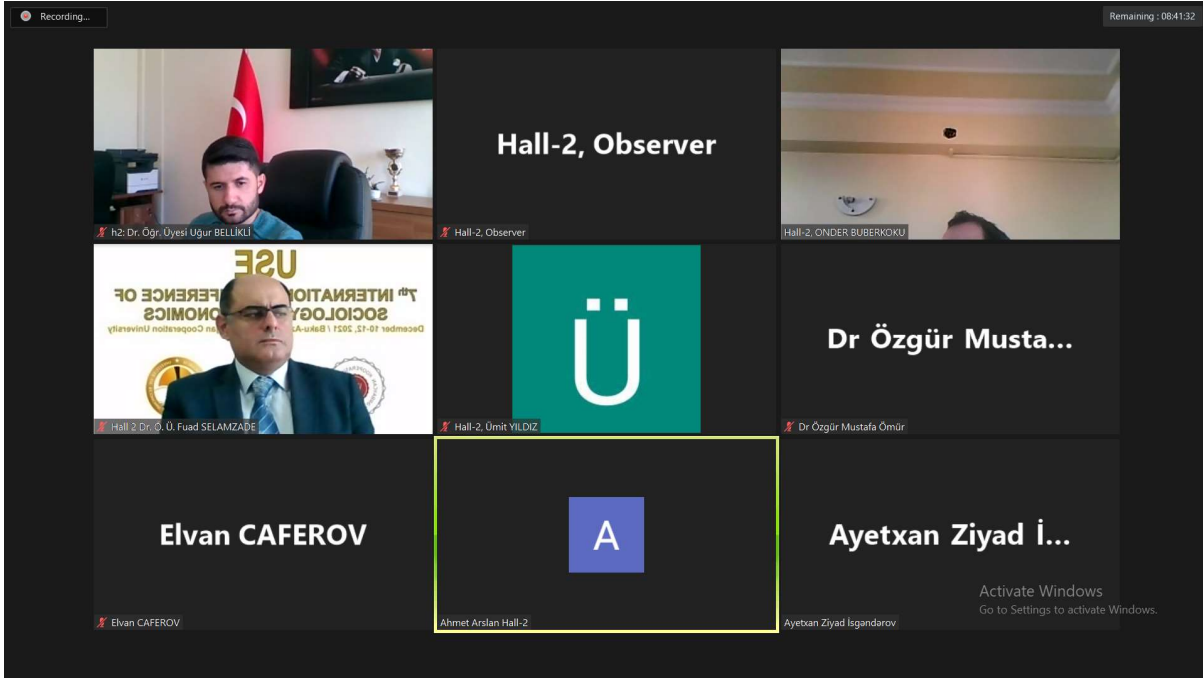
Recording...

Remaining : 08:41:32

h2: Dr. Öğr. Üyesi Uğur BELLİKLİ

Hall-2, Observer

Hall-2, Observer

Hall-2, ONDER BUBERKOKU

USE
7th INTERNATIO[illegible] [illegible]ERENCE OF
SOCIOLOGY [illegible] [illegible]ONOMICS
December 10-12, 2021 / Baku-A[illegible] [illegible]an Cooperation University

Hall 2 Dr. Ö. Ü. Fuad SELAMZADE

Ü

Hall-2, Ümit YILDIZ

Dr Özgür Musta...

Dr Özgür Mustafa Ömür

Elvan CAFEROV

Elvan CAFEROV

A

Ahmet Arslan Hall-2

Ayetxan Ziyad İ...

Activate Windows
Go to Settings to activate Windows.

Ayetxan Ziyad İsgandarov